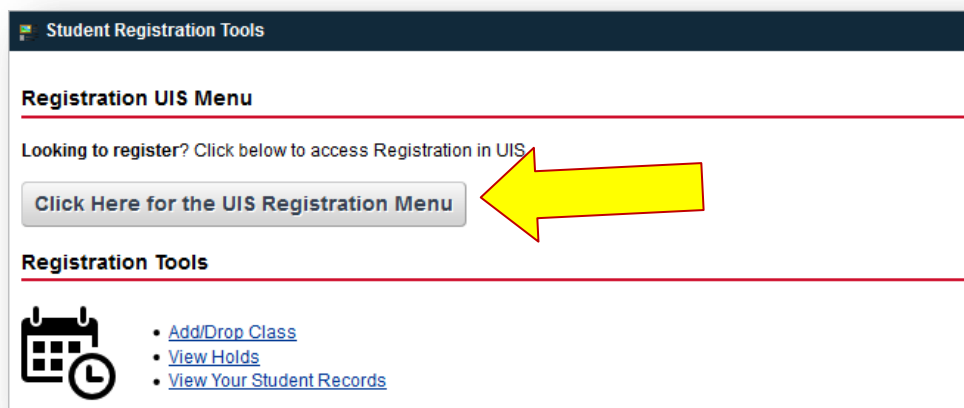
Student Registration Tools

Registration UIS Menu

Looking to register? Click below to access Registration in UIS

Click Here for the UIS Registration Menu

Registration Tools

- Add/Drop Class
- View Holds
- View Your Student Records